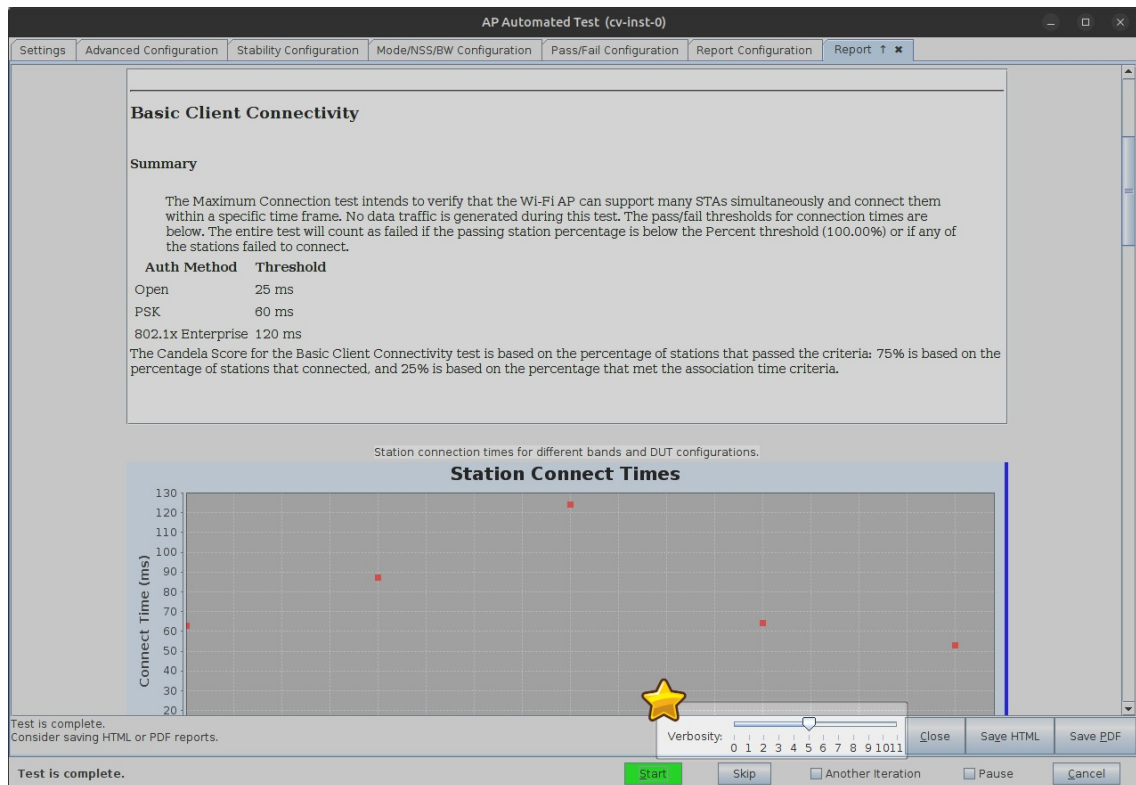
AP Automated Test (cv-inst-0)

Settings | Advanced Configuration | Stability Configuration | Mode/NSS/BW Configuration | Pass/Fail Configuration | Report Configuration | Report ↑ ✖

Basic Client Connectivity

Summary

The Maximum Connection test intends to verify that the Wi-Fi AP can support many STAs simultaneously and connect them within a specific time frame. No data traffic is generated during this test. The pass/fail thresholds for connection times are below. The entire test will count as failed if the passing station percentage is below the Percent threshold (100.00%) or if any of the stations failed to connect.

| Auth Method | Threshold |
|---|---|
| Open | 25 ms |
| PSK | 60 ms |
| 802.1x Enterprise | 120 ms |

The Candela Score for the Basic Client Connectivity test is based on the percentage of stations that passed the criteria: 75% is based on the percentage of stations that connected, and 25% is based on the percentage that met the association time criteria.

Station connection times for different bands and DUT configurations.

Station Connect Times

Connect Time (ms)

130
120
110
100
90
80
70
60
50
40
30
20

Test is complete.
Consider saving HTML or PDF reports.

Verbosity:
0 1 2 3 4 5 6 7 8 9 10 11

Close | Save HTML | Save PDF

Test is complete.

Start | Skip | Another Iteration | Pause | Cancel